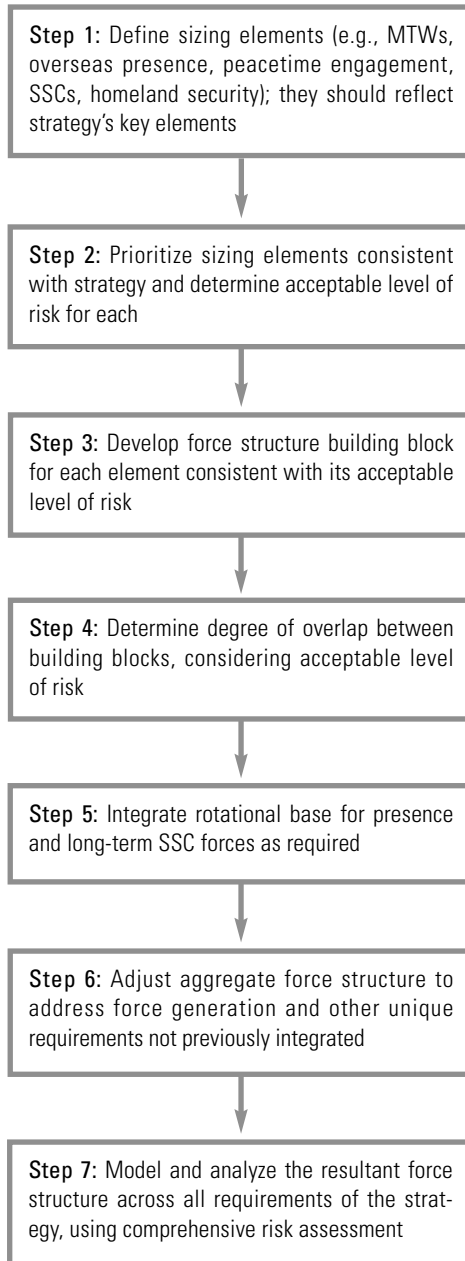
Step 1: Define sizing elements (e.g., MTWs, overseas presence, peacetime engagement, SSCs, homeland security); they should reflect strategy's key elements

Step 2: Prioritize sizing elements consistent with strategy and determine acceptable level of risk for each

Step 3: Develop force structure building block for each element consistent with its acceptable level of risk

Step 4: Determine degree of overlap between building blocks, considering acceptable level of risk

Step 5: Integrate rotational base for presence and long-term SSC forces as required

Step 6: Adjust aggregate force structure to address force generation and other unique requirements not previously integrated

Step 7: Model and analyze the resultant force structure across all requirements of the strategy, using comprehensive risk assessment